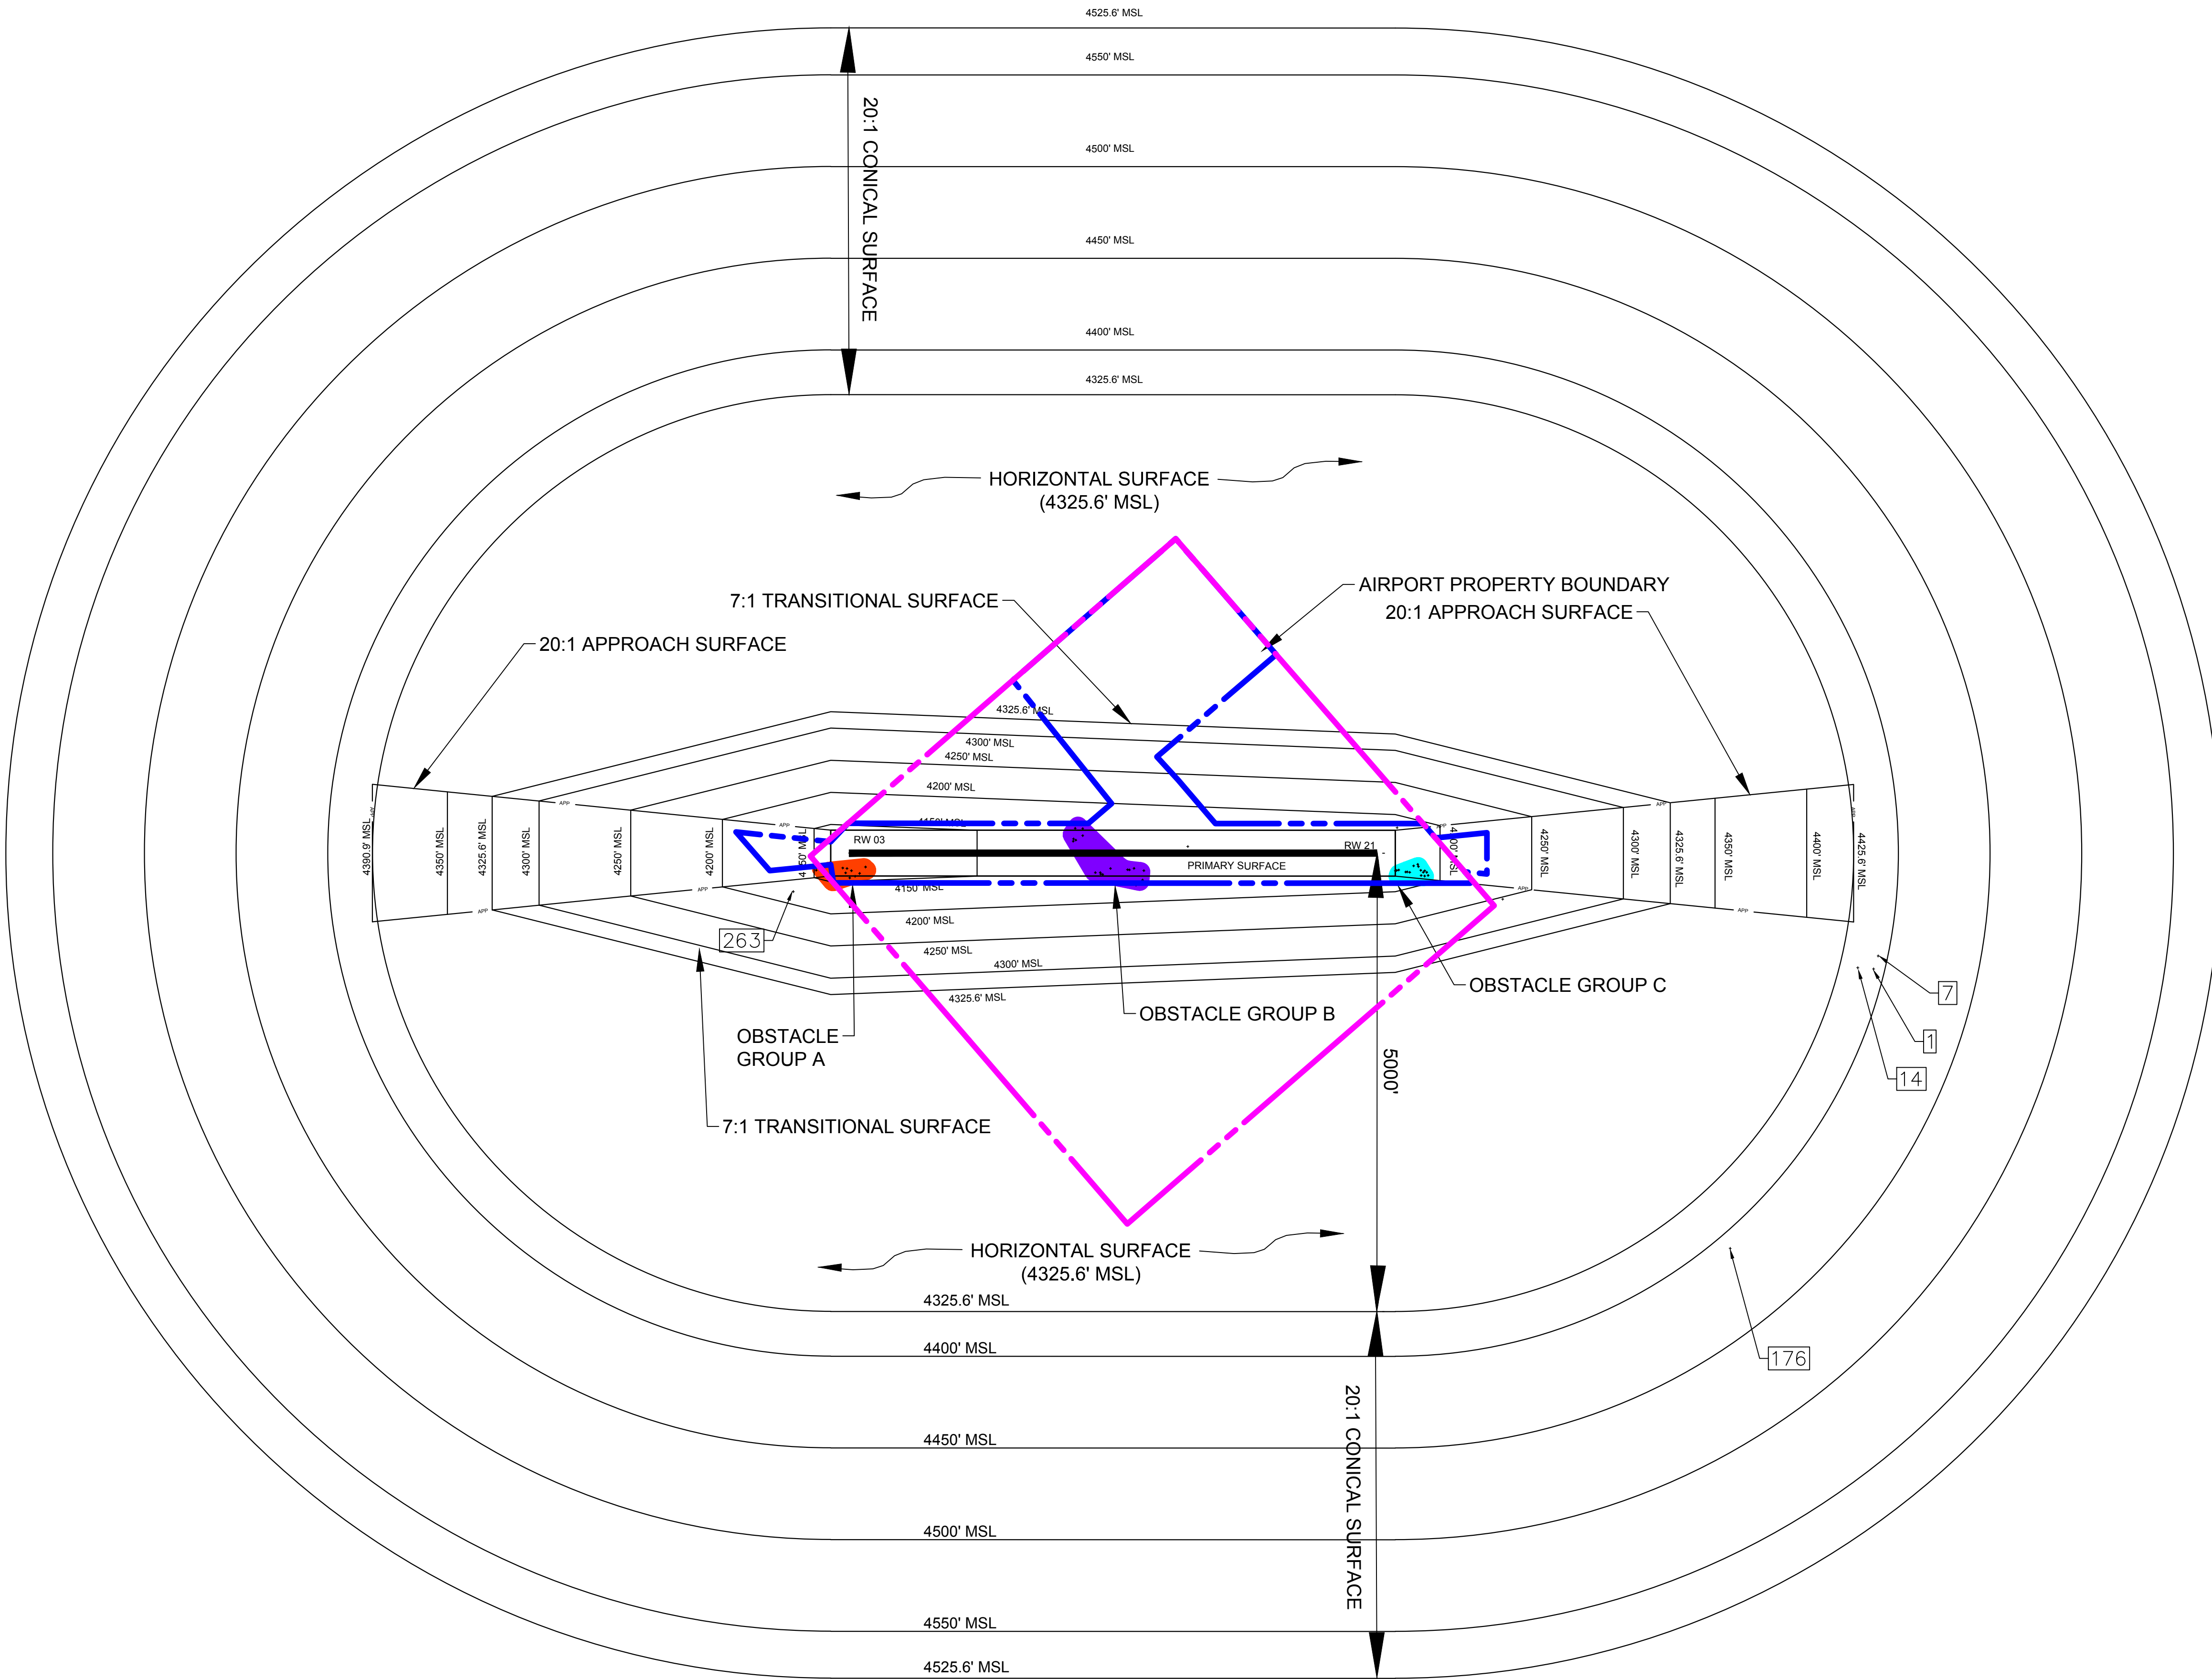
4525.6' MSL

4550' MSL

20:1 CONICAL SURFACE

4500' MSL

4450' MSL

4400' MSL

4325.6' MSL

HORIZONTAL SURFACE
(4325.6' MSL)

AIRPORT PROPERTY BOUNDARY

20:1 APPROACH SURFACE

7:1 TRANSITIONAL SURFACE

20:1 APPROACH SURFACE

4325.6' MSL

4300' MSL

4250' MSL

4200' MSL

4150' MSL

RW 03

RW 21

PRIMARY SURFACE

4390.9' MSL

4350' MSL

4325.6' MSL

4300' MSL

4250' MSL

4200' MSL

4150' MSL

4150' MSL

4250' MSL

4300' MSL

4325.6' MSL

4350' MSL

4400' MSL

4425.6' MSL

APP

APP

APP

APP

APP

APP

APP

APP

4150' MSL

4200' MSL

4250' MSL

4300' MSL

4325.6' MSL

263

OBSTACLE GROUP C

OBSTACLE GROUP B

OBSTACLE GROUP A

7

1

14

5000'

7:1 TRANSITIONAL SURFACE

HORIZONTAL SURFACE
(4325.6' MSL)

176

4325.6' MSL

4400' MSL

4450' MSL

20:1 CONICAL SURFACE

4500' MSL

4550' MSL

4525.6' MSL